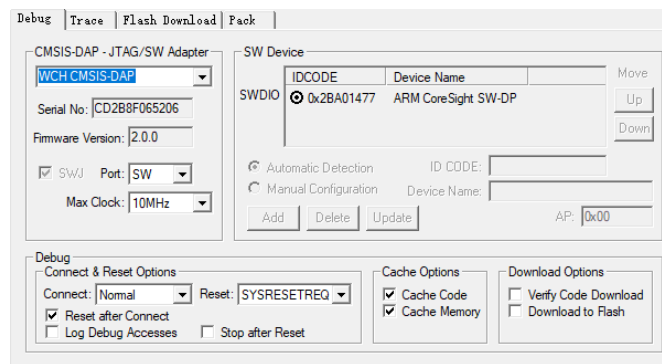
Debug | Trace | Flash Download | Pack

CMSIS-DAP - JTAG/SW Adapter
WCH CMSIS-DAP
Serial No: CD2B8F065206
Firmware Version: 2.0.0
SWJ Port: SW
Max Clock: 10MHz

SW Device
| | IDCODE | Device Name |
|---|---|---|
| SWDIO | 0x2BA01477 | ARM CoreSight SW-DP |

Move
Up
Down

Automatic Detection
Manual Configuration
ID CODE:
Device Name:
Add Delete Update
AP: 0x00

Debug
Connect & Reset Options
Connect: Normal Reset: SYSRESETREQ
Reset after Connect
Log Debug Accesses
Stop after Reset

Cache Options
Cache Code
Cache Memory

Download Options
Verify Code Download
Download to Flash